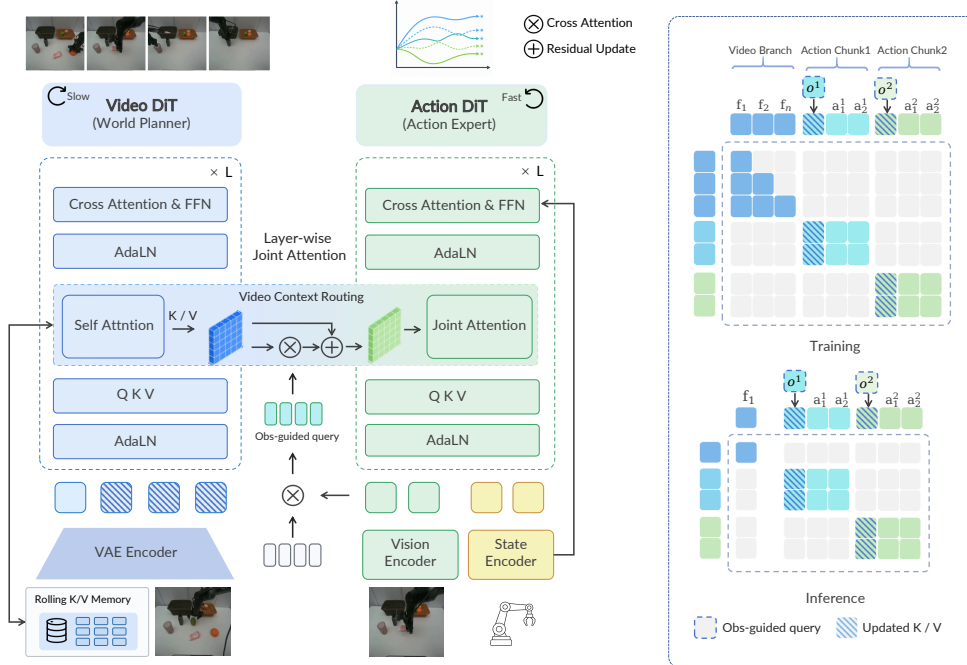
Cross Attention
Residual Update

Slow Video DiT
(World Planner)

Action DiT Fast
(Action Expert)

× L

× L

Cross Attention & FFN

AdaLN

Layer-wise Joint Attention

Cross Attention & FFN

AdaLN

Video Context Routing

Self Attntion

K / V

Joint Attention

Q K V

AdaLN

Obs-guided query

Q K V

AdaLN

VAE Encoder

Vision Encoder

State Encoder

Rolling K/V Memory

Video Branch

Action Chunk1

Action Chunk2

$o^1$

$o^2$

$f_1$ $f_2$ $f_n$ $a_1^1$ $a_2^1$ $a_1^2$ $a_2^2$

Training

$f_1$ $o^1$ $a_1^1$ $a_2^1$ $o^2$ $a_1^2$ $a_2^2$

Inference

Obs-guided query

Updated K / V